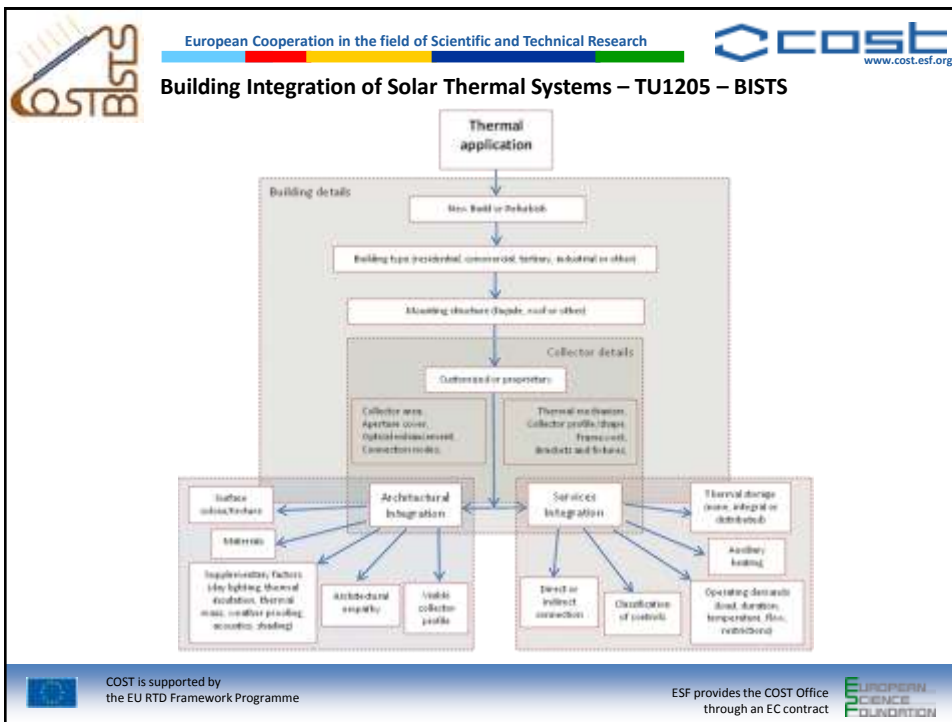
COST BISTS

European Cooperation in the field of Scientific and Technical Research

COST
www.cost.esf.org

Building Integration of Solar Thermal Systems – TU1205 – BISTS

Thermal application

Building details

New Build or Refurbish

Building type (residential, commercial, tertiary, industrial or other)

Mounting structure (façade, roof or other)

Collector details

Customized or proprietary

Collector area, Aperture cover, Optical enhancement, Connection modes

Thermal mechanism, Collector profile/shape, Frame used, Brackets and fixtures

Architectural Integration

Services Integration

Surface colour/texture

Materials

Supplementary factors (day lighting, thermal insulation, thermal mass, weather proofing, acoustics, shading)

Architectural empathy

Visible collector profile

Direct or indirect connection

Classification of controls

Operating demands (load, duration, temperature, flow, restrictions)

Auxiliary heating

Thermal storage (none, integral or distributed)

COST is supported by the EU RTD Framework Programme

ESF provides the COST Office through an EC contract

EUROPEAN SCIENCE FOUNDATION